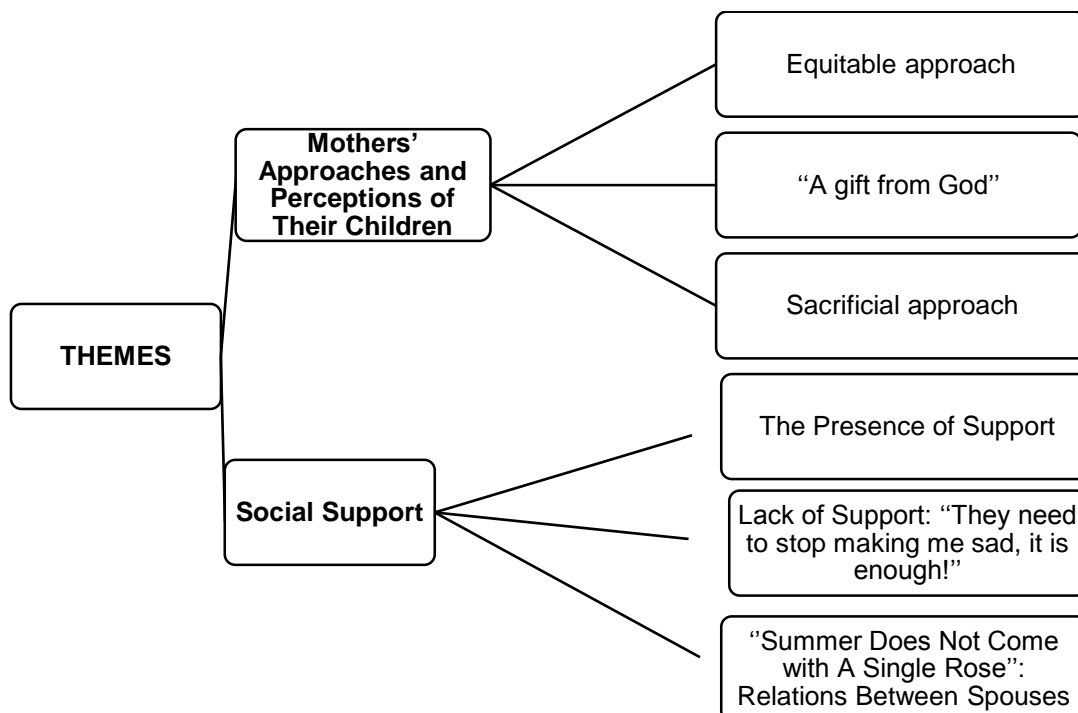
THEMES

Mothers' Approaches and Perceptions of Their Children

Equitable approach

''A gift from God''

Sacrificial approach

Social Support

The Presence of Support

Lack of Support: ''They need to stop making me sad, it is enough!''

''Summer Does Not Come with A Single Rose'': Relations Between Spouses